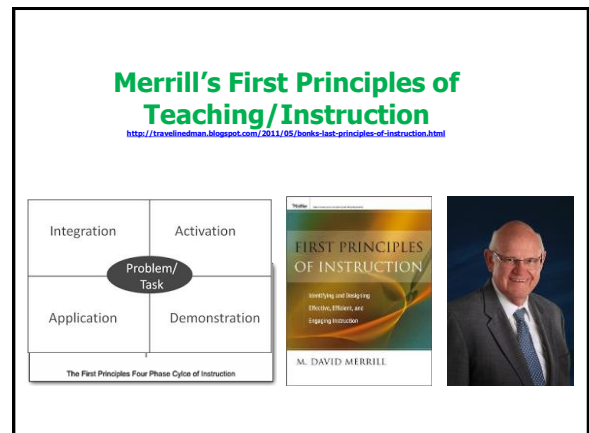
Merrill's First Principles of Teaching/Instruction

http://travelinedman.blogspot.com/2011/05/bonks-last-principles-of-instruction.html

Integration

Activation

Problem/ Task

Application

Demonstration

The First Principles Four Phase Cycle of Instruction

Pfeiffer

FIRST PRINCIPLES OF INSTRUCTION

Identifying and Designing Effective, Efficient, and Engaging Instruction

M. DAVID MERRILL